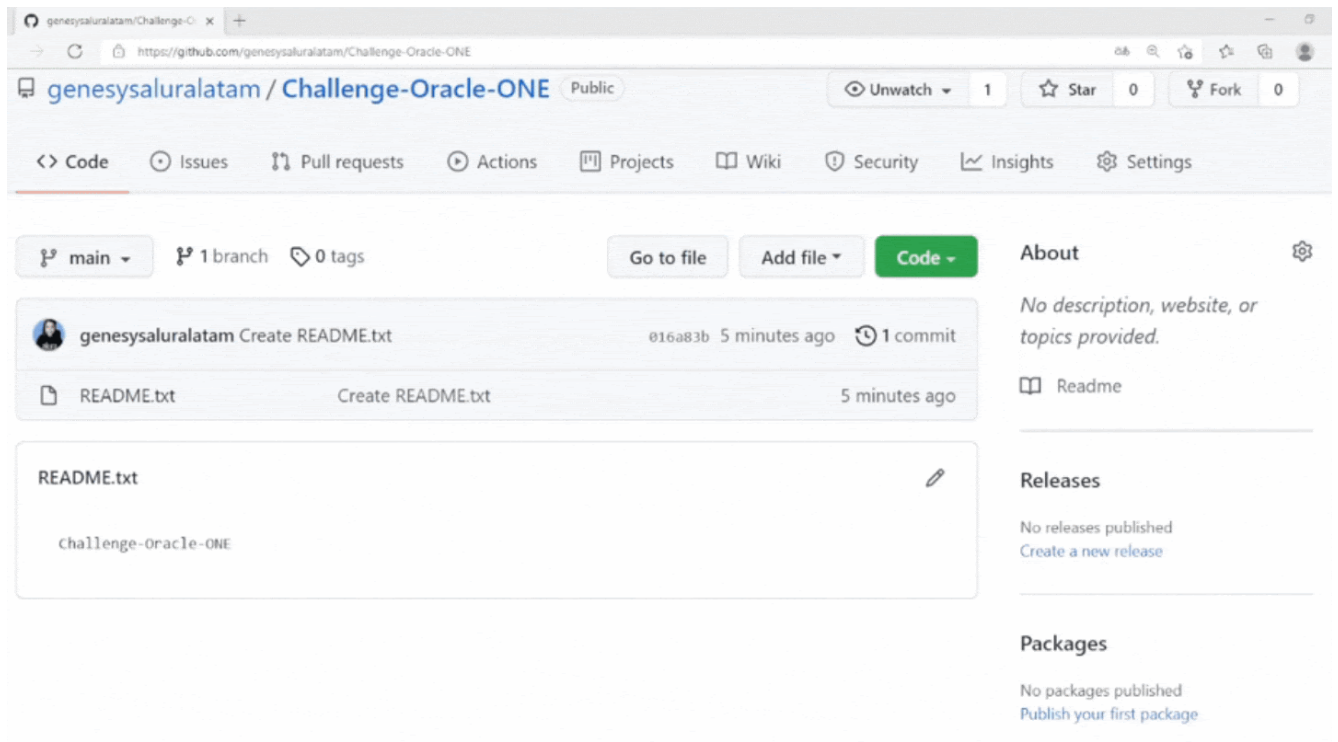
genesysaluralatam/Challenge-O ×

https://github.com/genesysaluralatam/Challenge-Oracle-ONE

genesysaluralatam / Challenge-Oracle-ONE Public

Unwatch 1 Star 0 Fork 0

Code Issues Pull requests Actions Projects Wiki Security Insights Settings

main 1 branch 0 tags

Go to file Add file Code

genesysaluralatam Create README.txt 016a83b 5 minutes ago 1 commit

README.txt Create README.txt 5 minutes ago

README.txt

Challenge-Oracle-ONE

About

No description, website, or topics provided.

Readme

Releases

No releases published
Create a new release

Packages

No packages published
Publish your first package